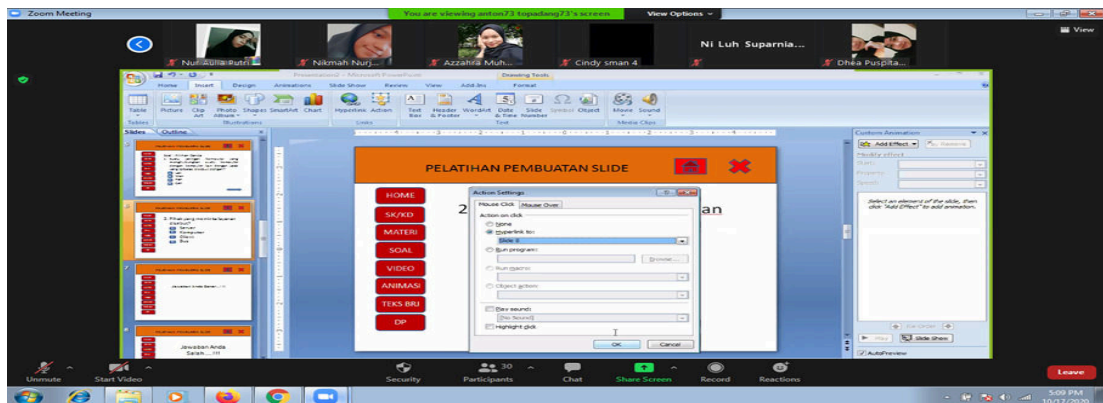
Zoom Meeting

You are viewing anton73 topadang73's screen

View Options

View

Nur Aulia Putri

Nikmah Nurj...

Azzahra Muh...

Cindy sman 4

Ni Luh Suparnia...

Dhea Puspita...

Presentation2 - Microsoft PowerPoint

Drawing Tools

Home Insert Design Animations Slide Show Review View Add-Ins Format

Table Picture Clip Art Photo Album Shapes SmartArt Chart Hyperlink Action Text Box Header & Footer WordArt Date & Time Slide Number Symbol Object Movie Sound

Tables Illustrations Links Text Media Clips

Slides Outline

PELATIHAN PEMBUATAN SLIDE

HOME

SK/KD

MATERI

SOAL

VIDEO

ANIMASI

TEKS BRJ

DP

2

an

Action Settings

Mouse Click Mouse Over

Action on click

None

Hyperlink to:

Slide 8

Run program:

Browse...

Run macro:

Object action:

Play sound:

[No Sound]

Highlight click

OK Cancel

Jawaban Anda Salah....!!!

Custom Animation

Add Effect Remove

Modify effect

Start:

Property:

Speed:

Select an element of the slide, then click "Add Effect" to add animation.

Re-Order

Play Slide Show

AutoPreview

Unmute Start Video Security 30 Participants Chat Share Screen Record Reactions Leave

5:09 PM
10/17/2020